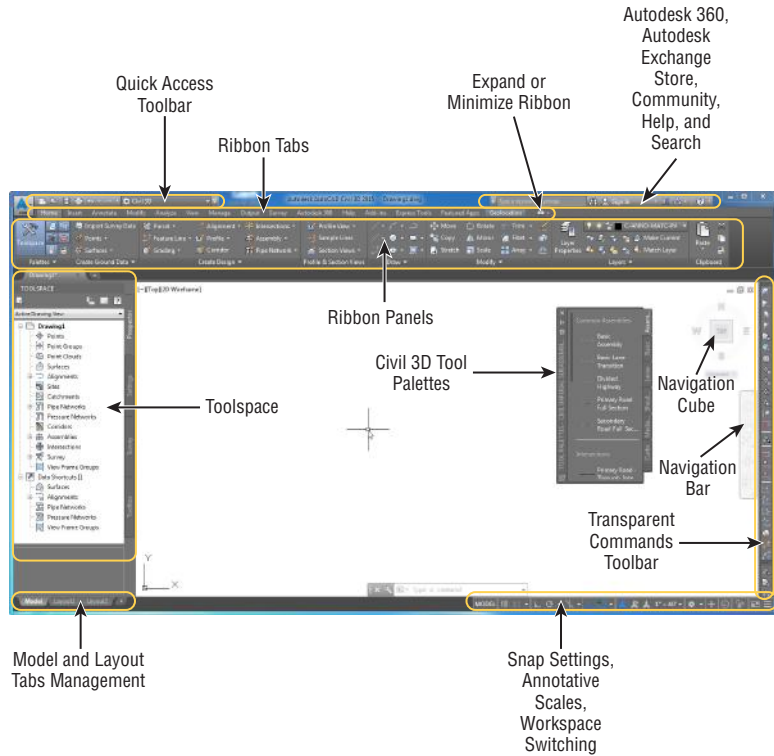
Quick Access Toolbar

Ribbon Tabs

Expand or Minimize Ribbon

Autodesk 360, Autodesk Exchange Store, Community, Help, and Search

Autodesk AutoCAD Civil 3D 2015   Drawing1.dwg

Home   Insert   Annotate   Modify   Analyze   View   Manage   Output   Survey   Autodesk 360   Help   Add-ins   Express Tools   Featured Apps   Geolocation

Toolspace   Import Survey Data   Points   Surfaces   Parcel   Feature Line   Grading   Alignment   Profile   Corridor   Intersections   Assembly   Pipe Network   Profile View   Sample Lines   Section Views   Move   Copy   Stretch   Rotate   Mirror   Scale   Trim   Fillet   Array   Layer Properties   Make Current   Match Layer   Paste

Palettes   Create Ground Data   Create Design   Profile & Section Views   Draw   Modify   Layers   Clipboard

Ribbon Panels

Drawing1*

TOOLSPACE

Active Drawing View

Drawing1
Points
Point Groups
Point Clouds
Surfaces
Alignments
Sites
Catchments
Pipe Networks
Pressure Networks
Corridors
Assemblies
Intersections
Survey
View Frame Groups
Data Shortcuts []
Surfaces
Alignments
Pipe Networks
Pressure Networks
View Frame Groups

Prospector   Settings   Survey   Toolbox

Toolspace

[-][Top][2D Wireframe]

Civil 3D Tool Palettes

Common Assemblies
Basic Assembly
Basic Lane Transition
Divided Highway
Primary Road Full Section
Secondary Road Full Sec...
Intersections
Primary Road - Through Inte...

Navigation Cube

W   TOP   S

Navigation Bar

Transparent Commands Toolbar

Y   X

Type a command

Model   Layout1   Layout2

MODEL

Model and Layout Tabs Management

Snap Settings, Annotative Scales, Workspace Switching